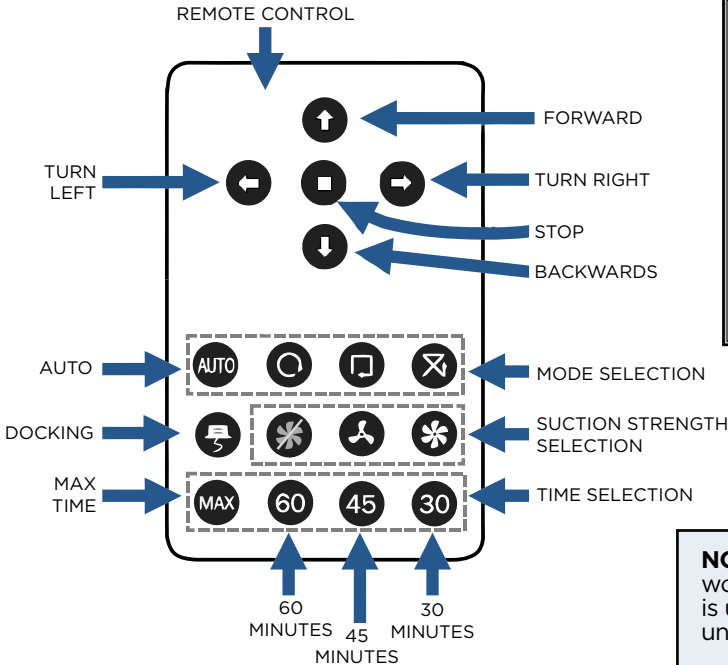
REMOTE CONTROL

FORWARD

TURN LEFT

TURN RIGHT

STOP

BACKWARDS

AUTO

AUTO

MODE SELECTION

DOCKING

SUCTION STRENGTH SELECTION

MAX TIME

MAX

60

45

30

TIME SELECTION

60 MINUTES

45 MINUTES

30 MINUTES

NO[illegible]
wo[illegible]
is u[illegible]
un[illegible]